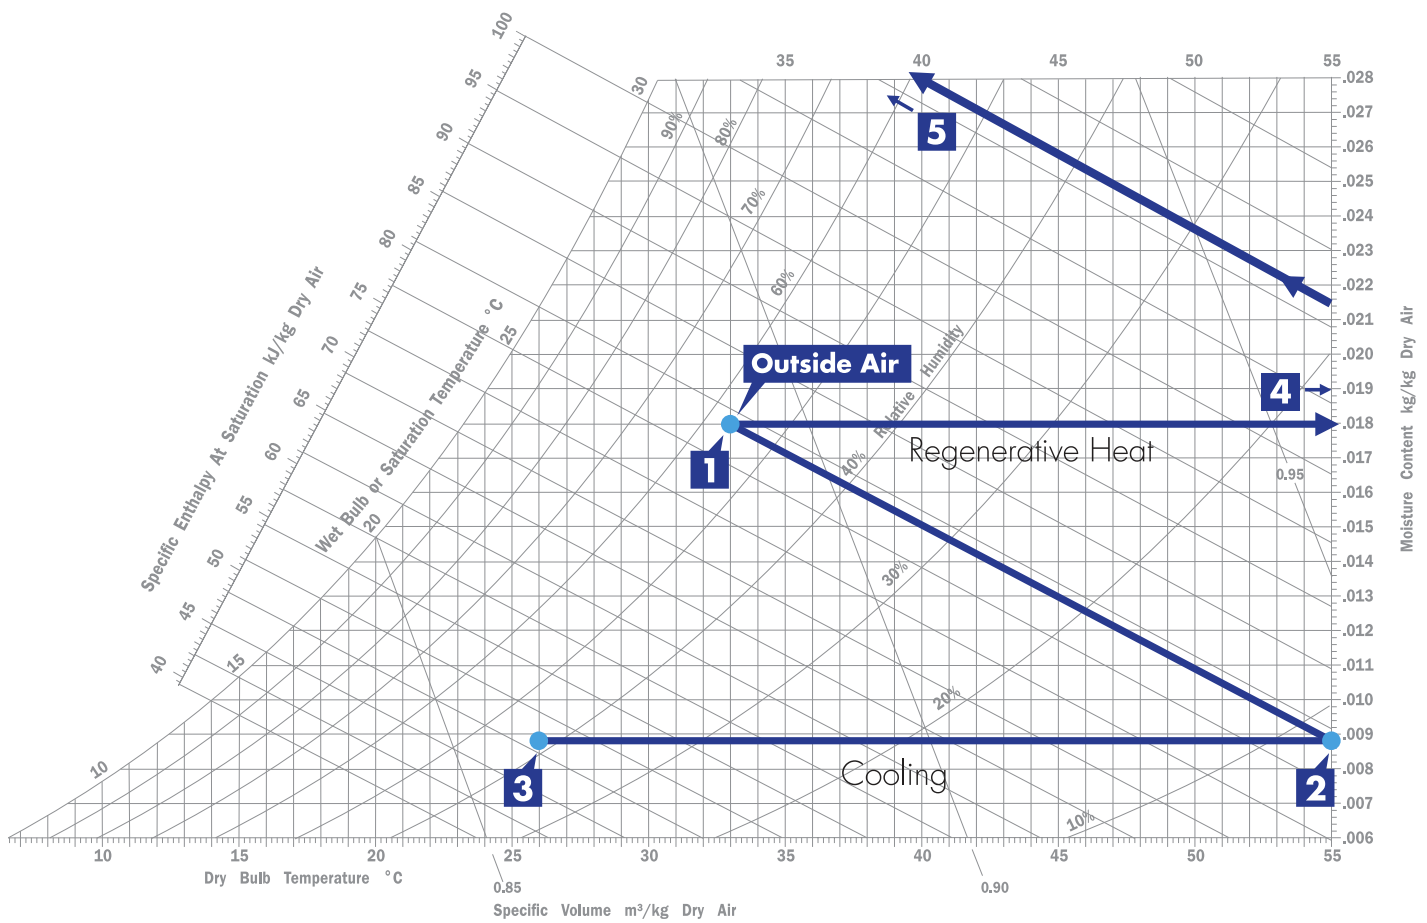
100
95
90
85
80
75
70
65
60
55
50
45
40
Specific Enthalpy At Saturation kJ/kg Dry Air

30
25
20
15
10
Wet Bulb or Saturation Temperature °C

35 40 45 50 55

90%
80%
70%
60%
40%
30%
20%
10%
Relative Humidity

5

Outside Air

1

Regenerative Heat

4

0.95

3

Cooling

2

.028
.027
.026
.025
.024
.023
.022
.021
.020
.019
.018
.017
.016
.015
.014
.013
.012
.011
.010
.009
.008
.007
.006
Moisture Content kg/kg Dry Air

10 15 20 25 30 35 40 45 50 55
Dry Bulb Temperature °C

0.85
0.90
Specific Volume m³/kg Dry Air